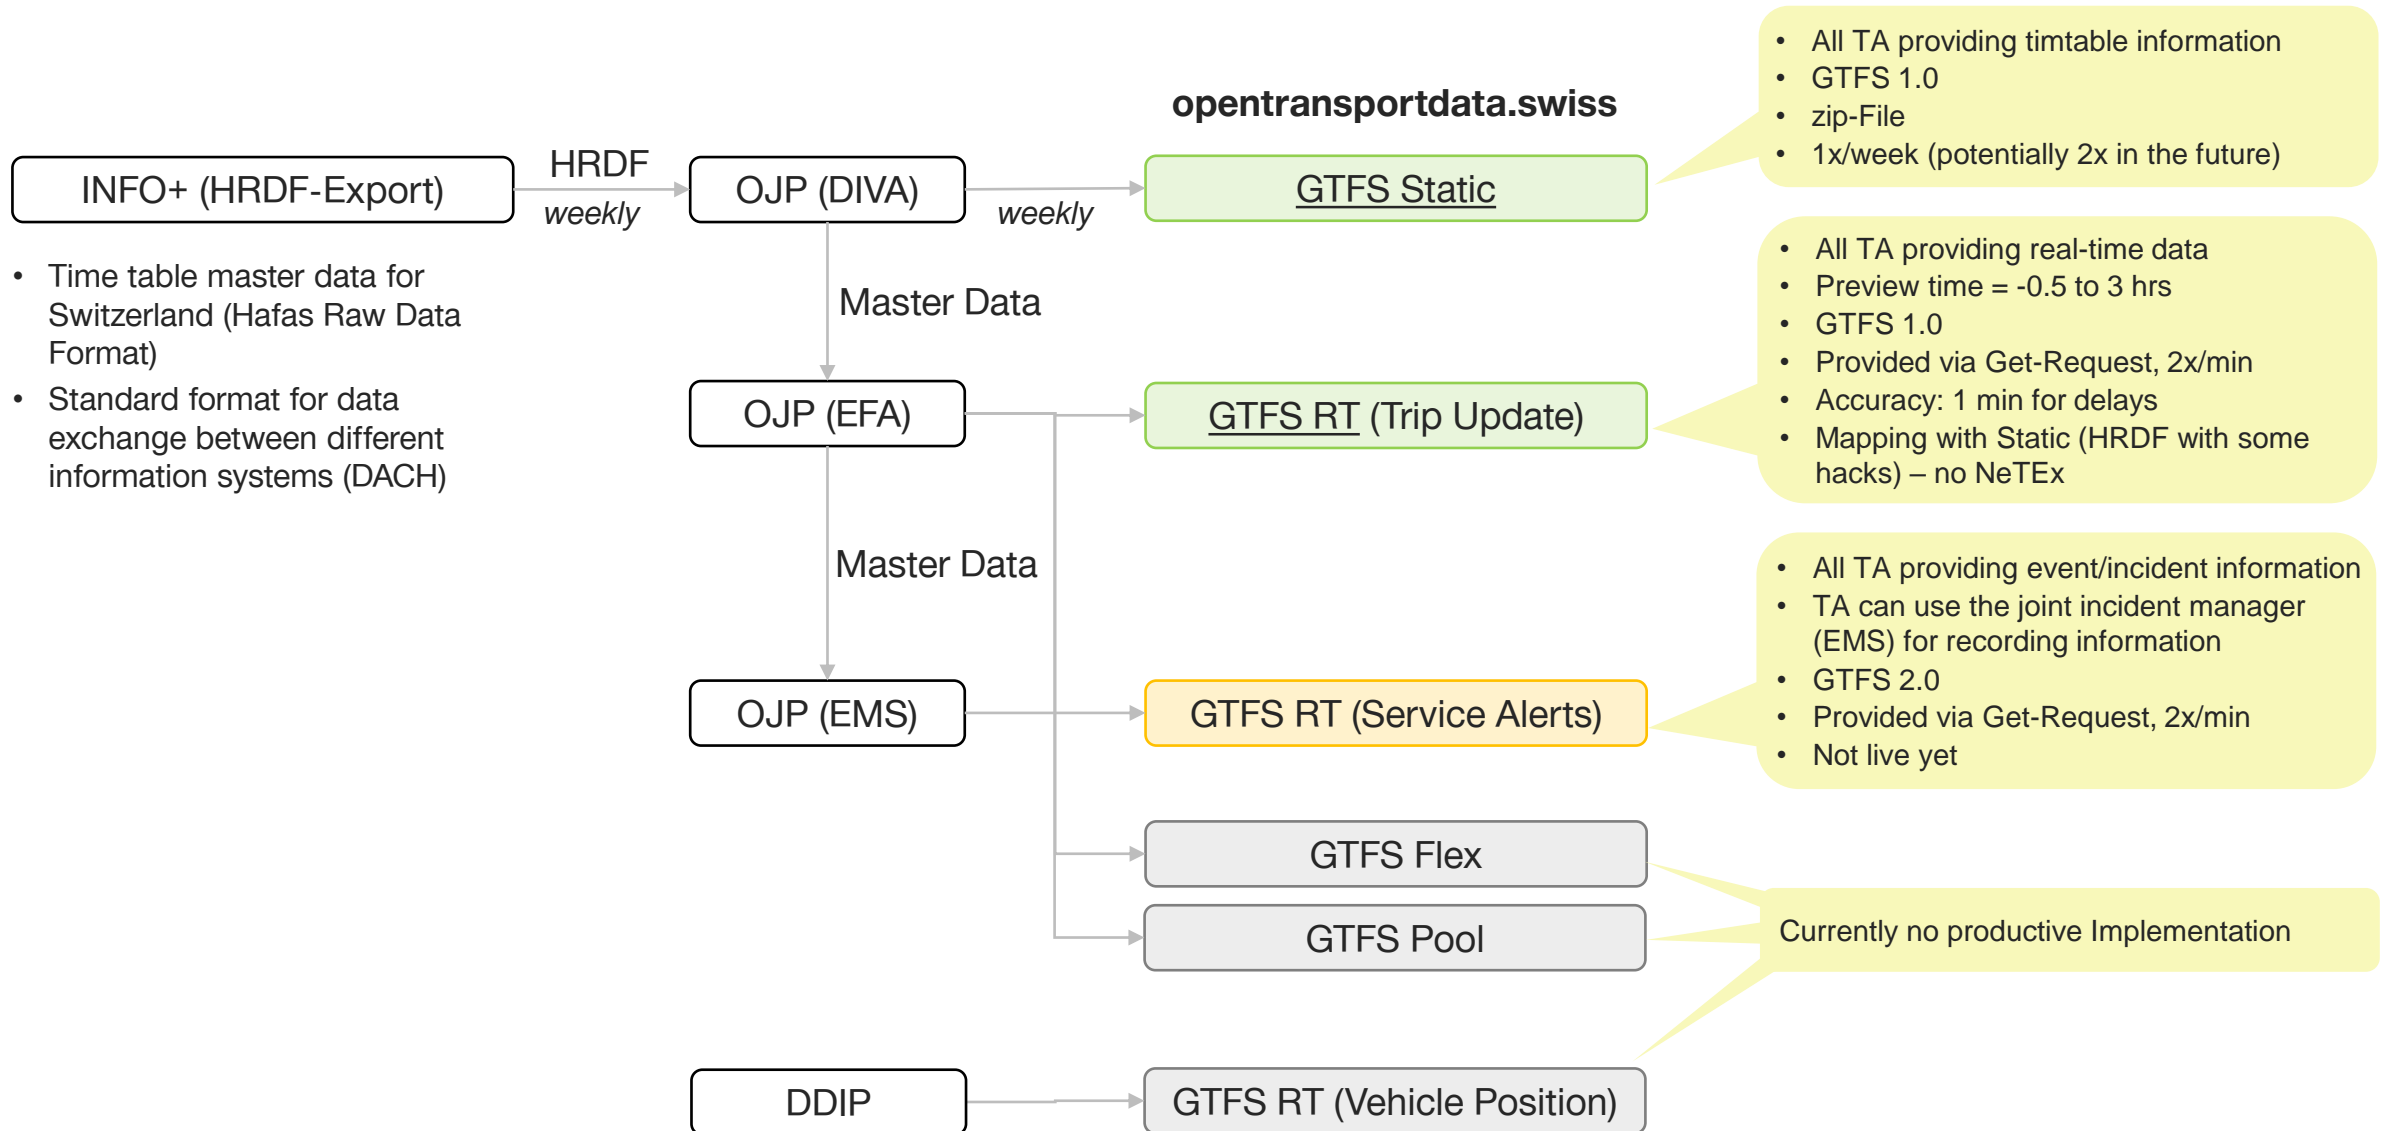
opentransportdata.swiss

INFO+ (HRDF-Export)

HRDF

weekly

OJP (DIVA)

weekly

GTFS Static

- All TA providing timtable information
- GTFS 1.0
- zip-File
- 1x/week (potentially 2x in the future)

- Time table master data for Switzerland (Hafas Raw Data Format)
- Standard format for data exchange between different information systems (DACH)

Master Data

OJP (EFA)

GTFS RT (Trip Update)

- All TA providing real-time data
- Preview time = -0.5 to 3 hrs
- GTFS 1.0
- Provided via Get-Request, 2x/min
- Accuracy: 1 min for delays
- Mapping with Static (HRDF with some hacks) – no NeTEx

Master Data

OJP (EMS)

GTFS RT (Service Alerts)

- All TA providing event/incident information
- TA can use the joint incident manager (EMS) for recording information
- GTFS 2.0
- Provided via Get-Request, 2x/min
- Not live yet

GTFS Flex

GTFS Pool

Currently no productive Implementation

DDIP

GTFS RT (Vehicle Position)